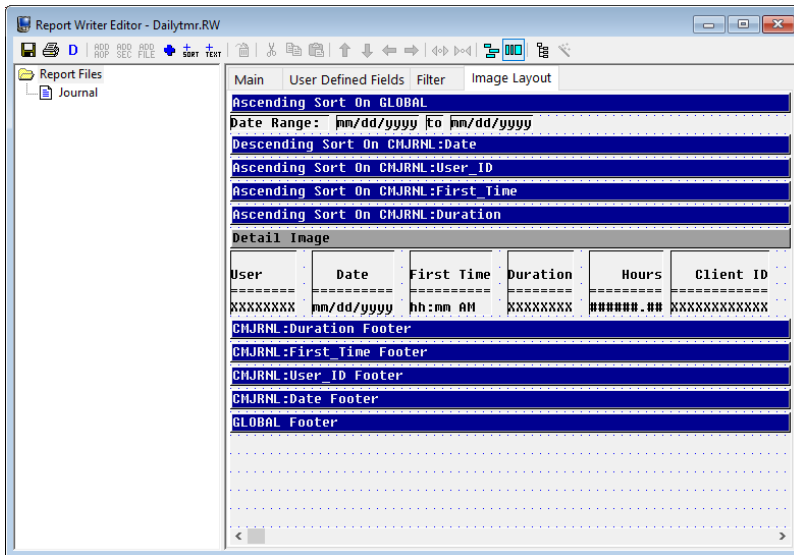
Report Writer Editor - Dailytmr.RW

D ADD HOP ADD SEC ADD FILE SORT TEXT

Report Files
Journal

Main | User Defined Fields | Filter | Image Layout

Ascending Sort On GLOBAL
Date Range: mm/dd/yyyy to mm/dd/yyyy
Descending Sort On CMJRNL:Date
Ascending Sort On CMJRNL:User_ID
Ascending Sort On CMJRNL:First_Time
Ascending Sort On CMJRNL:Duration
Detail Image

| User | Date | First Time | Duration | Hours | Client ID |
|---|---|---|---|---|---|
| ======== | ========== | ========== | ======== | ========= | ============ |
| XXXXXXXX | mm/dd/yyyy | hh:mm AM | XXXXXXXX | ######.## | XXXXXXXXXXXX |

CMJRNL:Duration Footer
CMJRNL:First_Time Footer
CMJRNL:User_ID Footer
CMJRNL:Date Footer
GLOBAL Footer